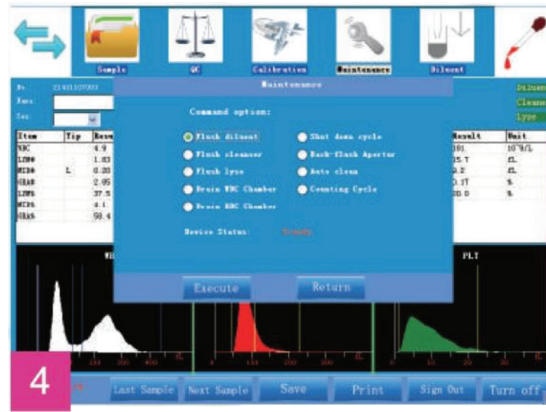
Sample
QC
Calibration
Maintenance
Diluent

No. 21401107001
Name:
Sex:

Diluent
Cleanser
Lyse

| Item | Tip | Resu |
|---|---|---|
| WBC | | 4.9 |
| LYM# | | 1.83 |
| MID# | L | 0.20 |
| GRA# | | 2.05 |
| LYM% | | 37.5 |
| MID% | | 4.1 |
| GRA% | | 58.4 |

| Result | Unit |
|---|---|
| 101 | 10^9/L |
| 15.7 | fL |
| 9.2 | fL |
| 0.17 | % |
| 50.0 | % |

Maintenance

Command option:

Flush diluent
Shut down cycle
Flush cleanser
Back-flush Apertur
Flush lyse
Auto clean
Drain WBC Chamber
Counting Cycle
Drain RBC Chamber

Device Status: Ready

Execute
Return

WBC
PLT

4

Last Sample
Next Sample
Save
Print
Sign Out
Turn off